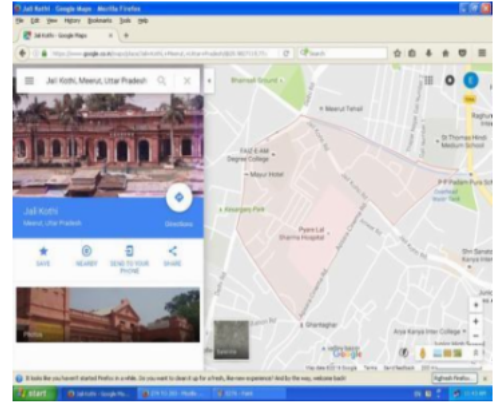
Jali Kothi - Google Maps - Mozilla Firefox

File Edit View History Bookmarks Tools Help

Jali Kothi - Google Maps

https://www.google.co.in/maps/place/Jali+Kothi,+Meerut,+Uttar+Pradesh/

Search

Jali Kothi, Meerut, Uttar Pradesh

Jali Kothi
Meerut, Uttar Pradesh

Directions

SAVE

NEARBY

SEND TO YOUR PHONE

SHARE

Photos

Meerut Tehsil

St.Thomas Hindi Medium School

FAIZ-E-AM Degree College

Mayur Hotel

Pyare Lal Sharma Hospital

Shahtaghar

Arya Kanya Inter College

Satellite

Google

Map data ©2016 Google Terms Send feedback 200 m

It looks like you haven't started Firefox in a while. Do you want to clean it up for a fresh, like-new experience? And by the way, welcome back!

Refresh Firefox...

start

Jali Kothi - Google Ma...

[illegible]

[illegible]